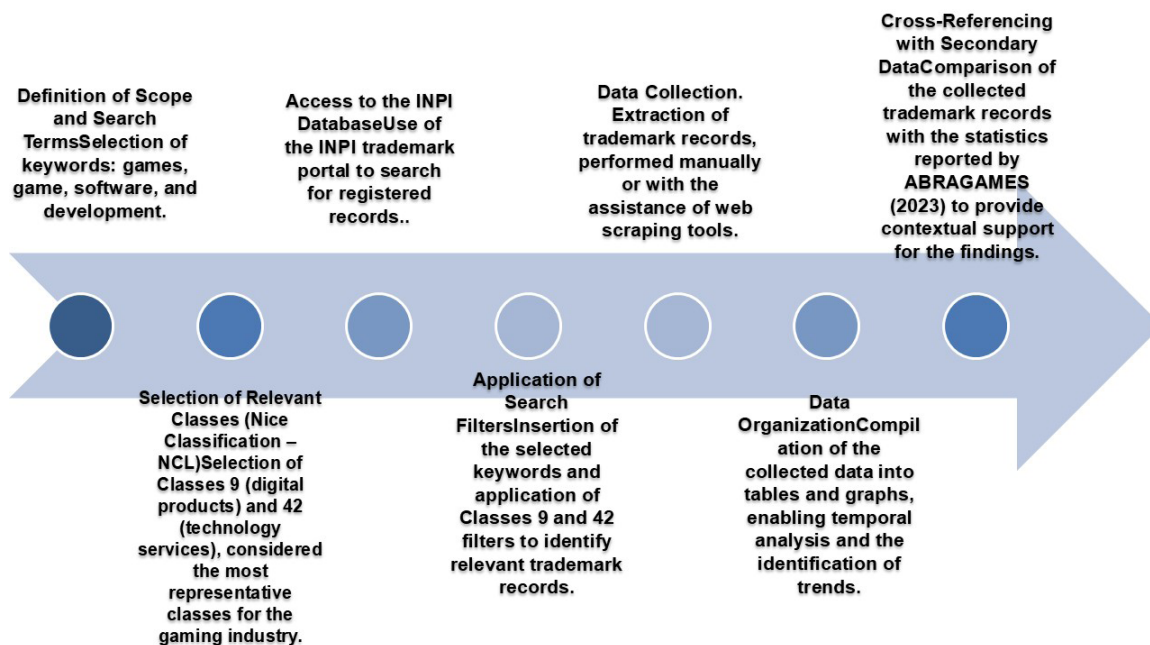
Definition of Scope and Search TermsSelection of keywords: games, game, software, and development.

Selection of Relevant Classes (Nice Classification – NCL)Selection of Classes 9 (digital products) and 42 (technology services), considered the most representative classes for the gaming industry.

Access to the INPI DatabaseUse of the INPI trademark portal to search for registered records..

Application of Search FiltersInsertion of the selected keywords and application of Classes 9 and 42 filters to identify relevant trademark records.

Data Collection. Extraction of trademark records, performed manually or with the assistance of web scraping tools.

Data OrganizationCompilation of the collected data into tables and graphs, enabling temporal analysis and the identification of trends.

Cross-Referencing with Secondary DataComparison of the collected trademark records with the statistics reported by ABRAGAMES (2023) to provide contextual support for the findings.